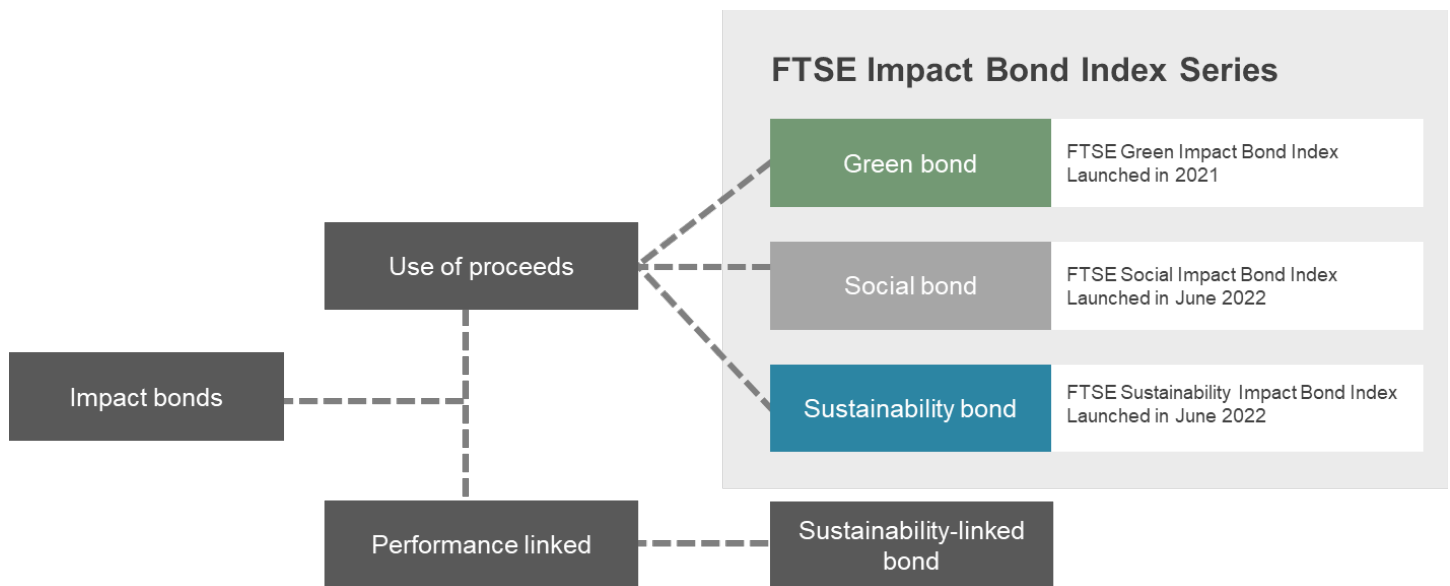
FTSE Impact Bond Index Series

Green bond

FTSE Green Impact Bond Index
Launched in 2021

Social bond

FTSE Social Impact Bond Index
Launched in June 2022

Sustainability bond

FTSE Sustainability Impact Bond Index
Launched in June 2022

Use of proceeds

Impact bonds

Performance linked

Sustainability-linked bond